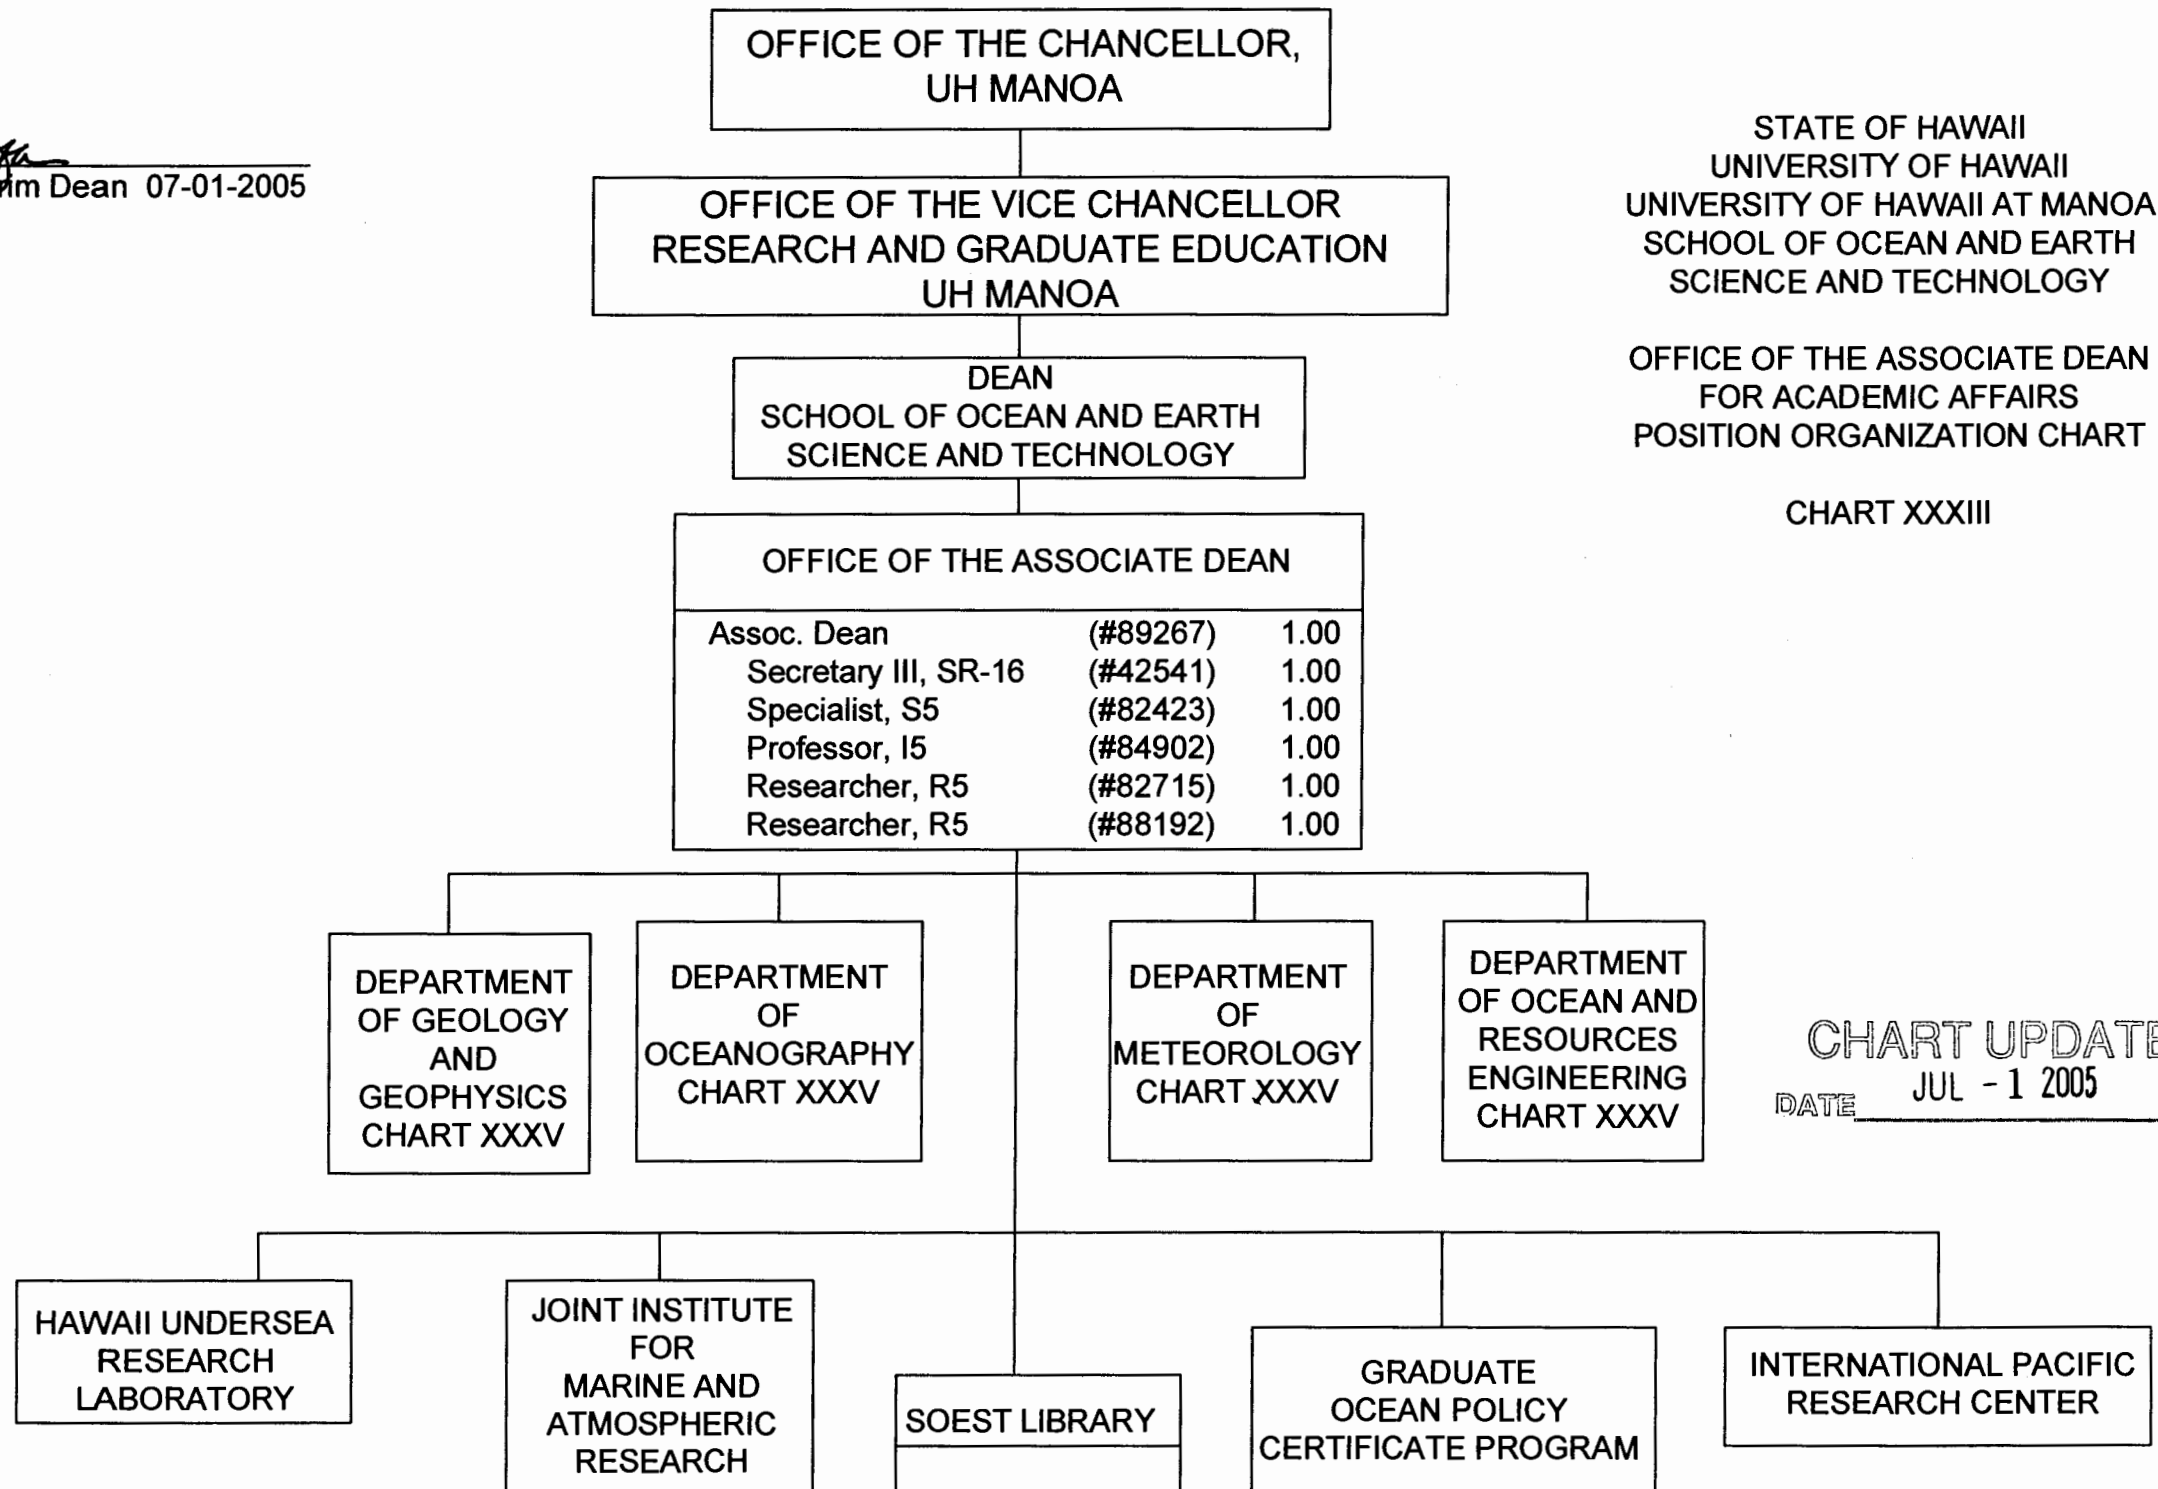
OFFICE OF THE CHANCELLOR, UH MANOA

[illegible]im Dean 07-01-2005

OFFICE OF THE VICE CHANCELLOR RESEARCH AND GRADUATE EDUCATION UH MANOA

STATE OF HAWAII
UNIVERSITY OF HAWAII
UNIVERSITY OF HAWAII AT MANOA
SCHOOL OF OCEAN AND EARTH SCIENCE AND TECHNOLOGY

OFFICE OF THE ASSOCIATE DEAN FOR ACADEMIC AFFAIRS
POSITION ORGANIZATION CHART

CHART XXXIII

DEAN
SCHOOL OF OCEAN AND EARTH SCIENCE AND TECHNOLOGY

OFFICE OF THE ASSOCIATE DEAN

| | | |
|---|---|---|
| Assoc. Dean | (#89267) | 1.00 |
| Secretary III, SR-16 | (#42541) | 1.00 |
| Specialist, S5 | (#82423) | 1.00 |
| Professor, I5 | (#84902) | 1.00 |
| Researcher, R5 | (#82715) | 1.00 |
| Researcher, R5 | (#88192) | 1.00 |

DEPARTMENT OF GEOLOGY AND GEOPHYSICS CHART XXXV

DEPARTMENT OF OCEANOGRAPHY CHART XXXV

DEPARTMENT OF METEOROLOGY CHART XXXV

DEPARTMENT OF OCEAN AND RESOURCES ENGINEERING CHART XXXV

CHART UPDATE
DATE JUL - 1 2005

HAWAII UNDERSEA RESEARCH LABORATORY

JOINT INSTITUTE FOR MARINE AND ATMOSPHERIC RESEARCH

SOEST LIBRARY

GRADUATE OCEAN POLICY CERTIFICATE PROGRAM

INTERNATIONAL PACIFIC RESEARCH CENTER